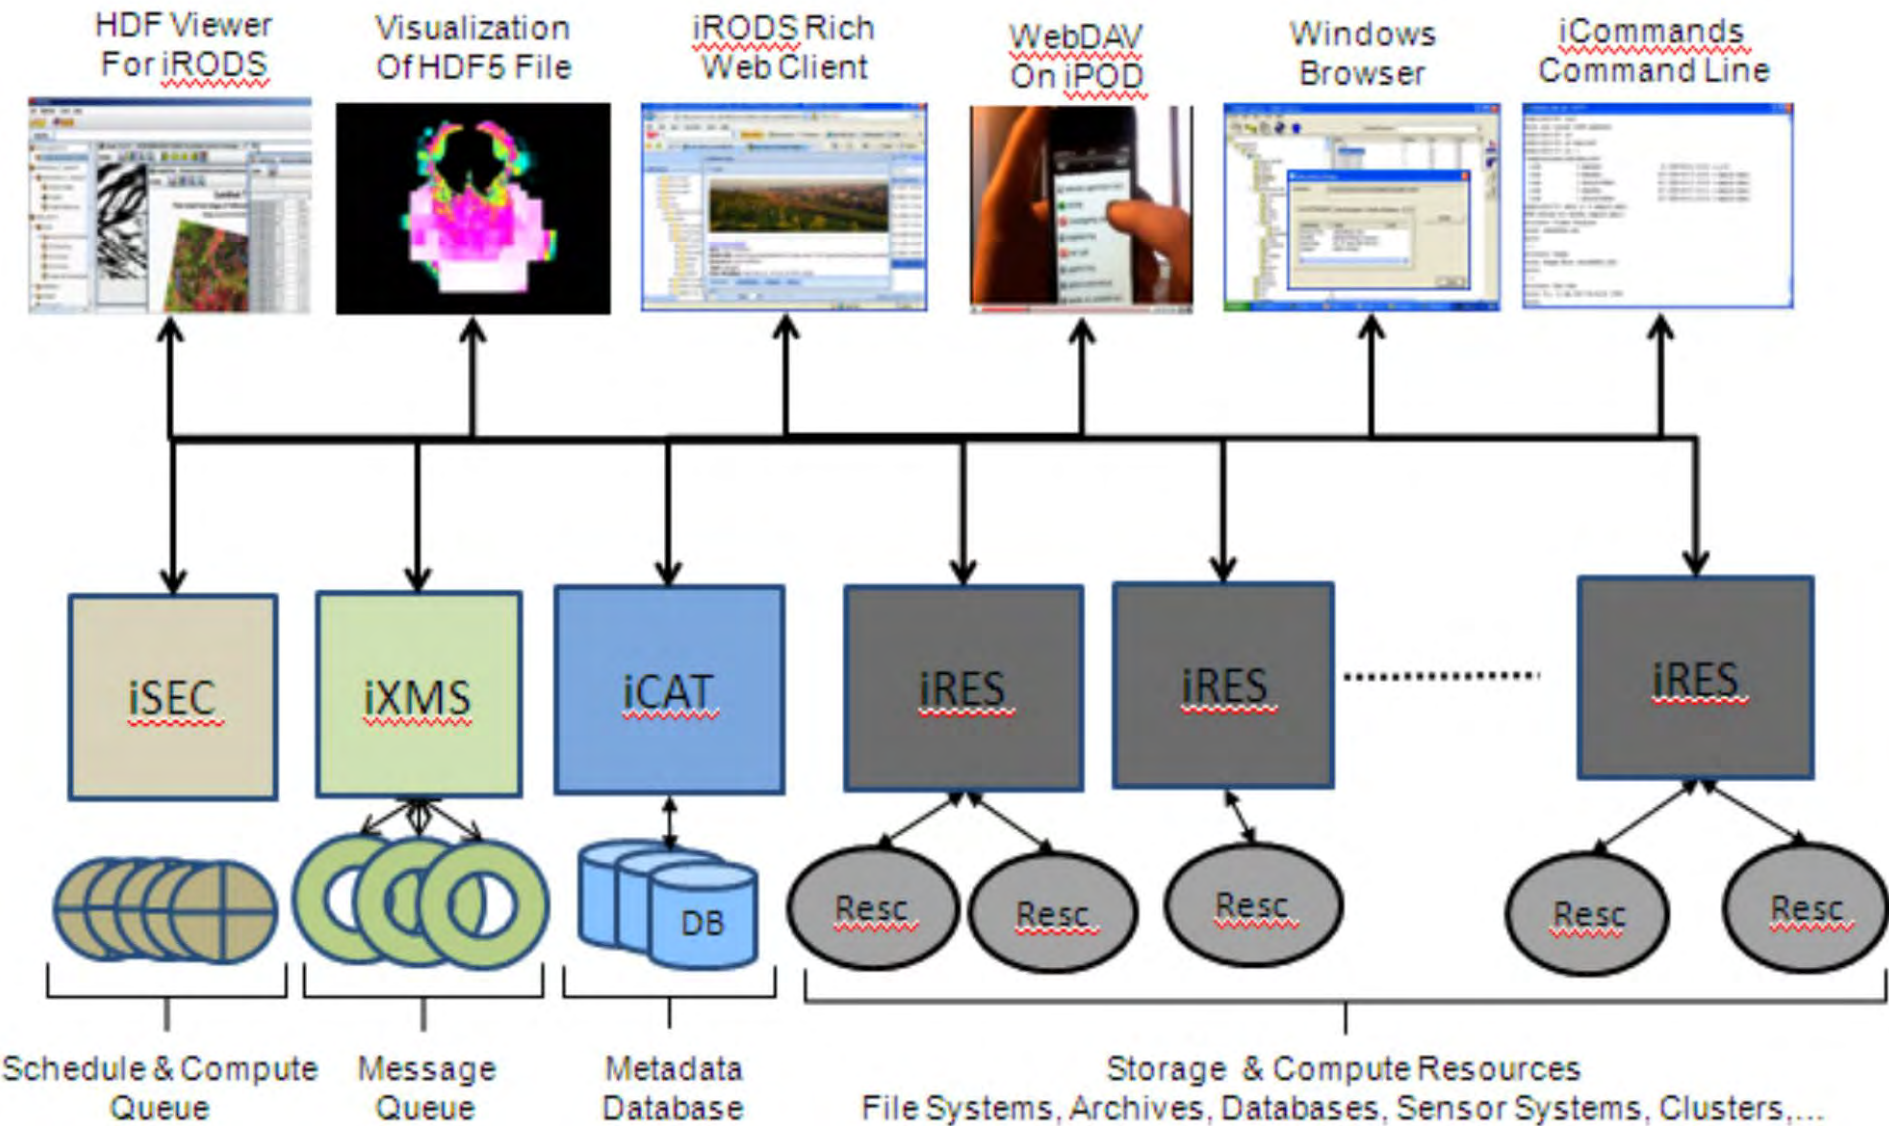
HDF Viewer For iRODS

Visualization Of HDF5 File

iRODS Rich Web Client

WebDAV On iPOD

Windows Browser

iCommands Command Line

iSEC

iXMS

iCAT

iRES

iRES

iRES

DB

Resc

Resc

Resc

Resc

Resc

Schedule & Compute Queue

Message Queue

Metadata Database

Storage & Compute Resources
File Systems, Archives, Databases, Sensor Systems, Clusters,...